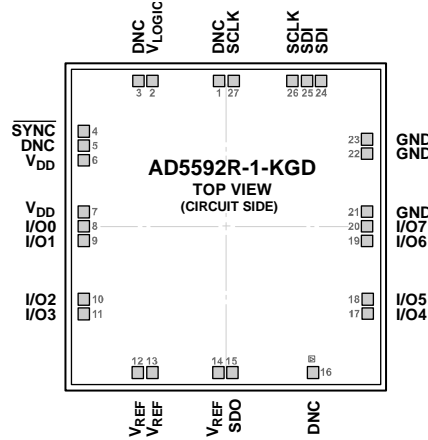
DNC
$V_{LOGIC}$
DNC
SCLK
SCLK
SDI
SDI

3 2
1 27
26 25 24

$\overline{SYNC}$
DNC
$V_{DD}$

4
5
6

23
22

GND
GND

AD5592R-1-KGD
TOP VIEW
(CIRCUIT SIDE)

$V_{DD}$
I/O0
I/O1

7
8
9

21
20
19

GND
I/O7
I/O6

I/O2
I/O3

10
11

18
17

I/O5
I/O4

12 13
14 15
16

$V_{REF}$
$V_{REF}$
$V_{REF}$
SDO
DNC